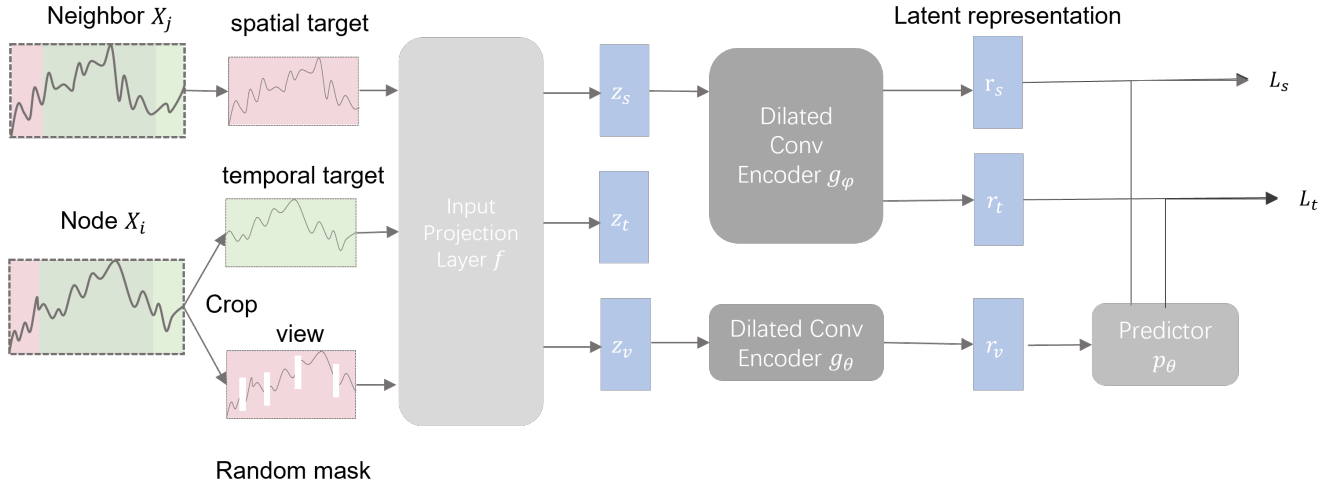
Neighbor $X_j$

spatial target

Latent representation

$z_s$

Dilated Conv Encoder $g_\varphi$

$r_s$

$L_s$

temporal target

Node $X_i$

Input Projection Layer $f$

$z_t$

$r_t$

$L_t$

Crop

view

$z_v$

Dilated Conv Encoder $g_\theta$

$r_v$

Predictor $p_\theta$

Random mask